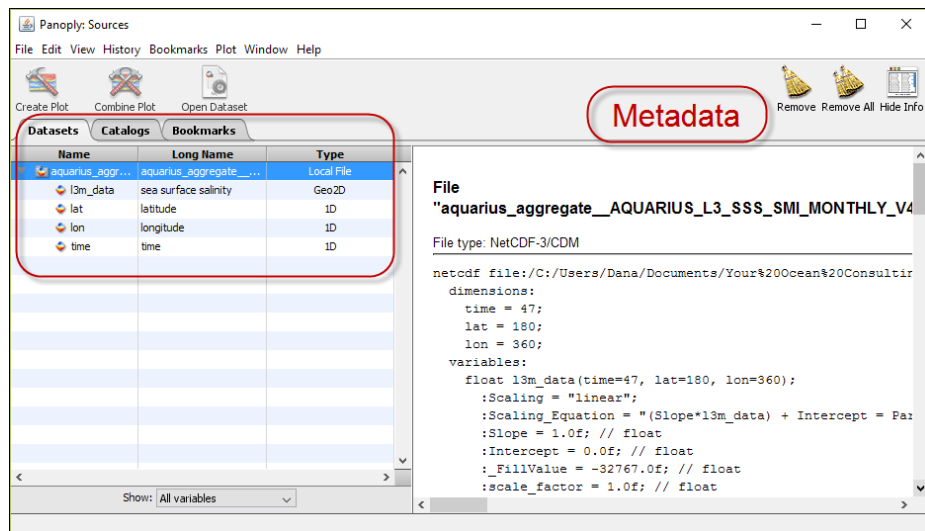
Panoply: Sources

File Edit View History Bookmarks Plot Window Help

Create Plot Combine Plot Open Dataset

Remove Remove All Hide Info

Metadata

Datasets Catalogs Bookmarks

| Name | Long Name | Type |
|---|---|---|
| aquarius_aggr... | aquarius_aggregate__... | Local File |
| l3m_data | sea surface salinity | Geo2D |
| lat | latitude | 1D |
| lon | longitude | 1D |
| time | time | 1D |

Show: All variables

File
"aquarius_aggregate__AQUARIUS_L3_SSS_SMI_MONTHLY_V4

File type: NetCDF-3/CDM

netcdf file:/C:/Users/Dana/Documents/Your%20Ocean%20Consultin
dimensions:
time = 47;
lat = 180;
lon = 360;
variables:
float l3m_data(time=47, lat=180, lon=360);
:Scaling = "linear";
:Scaling_Equation = "(Slope*l3m_data) + Intercept = Par
:Slope = 1.0f; // float
:Intercept = 0.0f; // float
:_FillValue = -32767.0f; // float
:scale_factor = 1.0f; // float